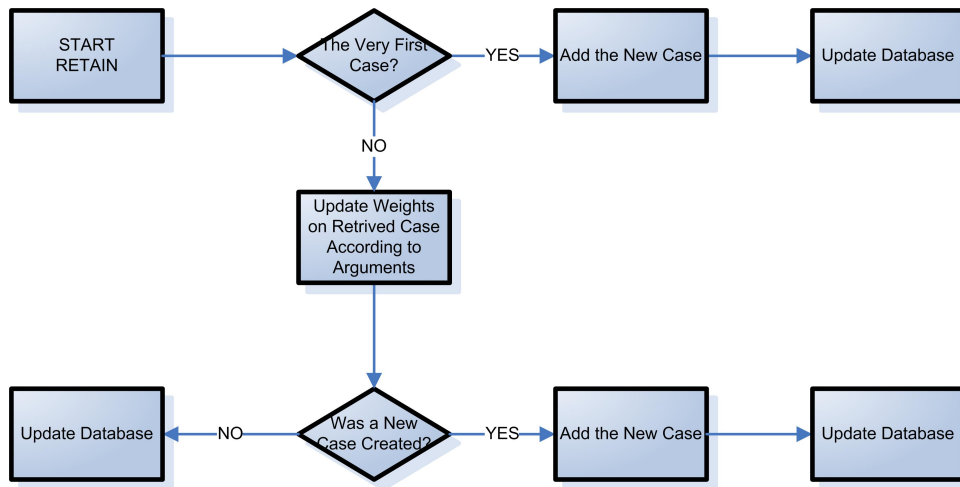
START RETAIN

The Very First Case?

YES

Add the New Case

Update Database

NO

Update Weights on Retrived Case According to Arguments

Update Database

NO

Was a New Case Created?

YES

Add the New Case

Update Database